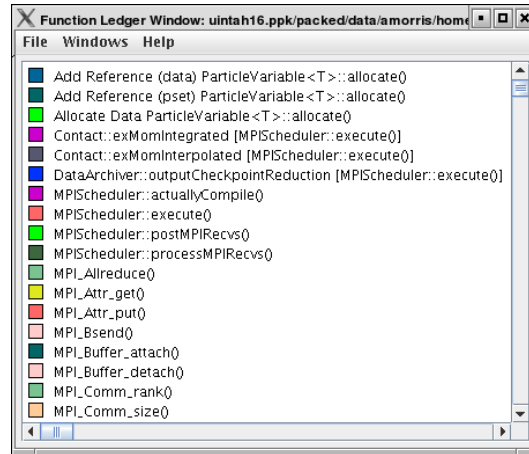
Function Ledger Window: uintah16.ppk/packed/data/amorris/home

File Windows Help

Add Reference (data) ParticleVariable<T>::allocate()
Add Reference (pset) ParticleVariable<T>::allocate()
Allocate Data ParticleVariable<T>::allocate()
Contact::exMomIntegrated [MPIScheduler::execute()]
Contact::exMomInterpolated [MPIScheduler::execute()]
DataArchiver::outputCheckpointReduction [MPIScheduler::execute()]
MPIScheduler::actuallyCompile()
MPIScheduler::execute()
MPIScheduler::postMPIRecvs()
MPIScheduler::processMPIRecvs()
MPI_Allreduce()
MPI_Attr_get()
MPI_Attr_put()
MPI_Bsend()
MPI_Buffer_attach()
MPI_Buffer_detach()
MPI_Comm_rank()
MPI_Comm_size()